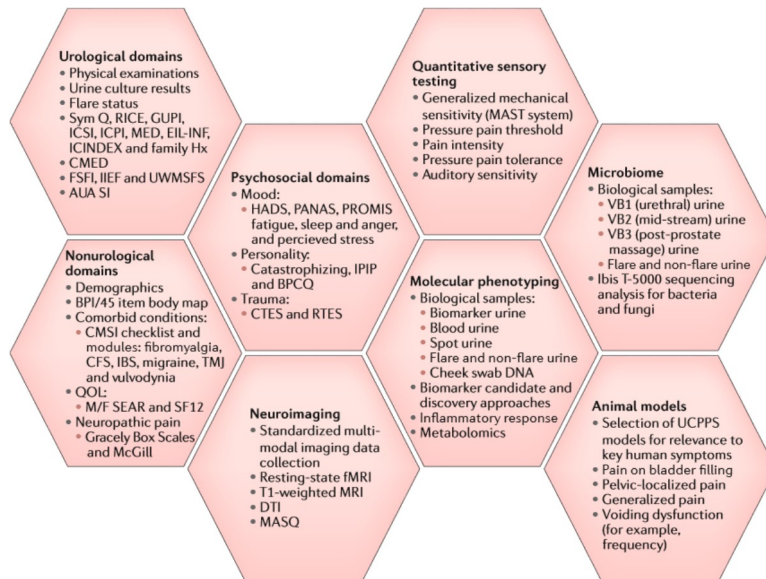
Urological domains
• Physical examinations
• Urine culture results
• Flare status
• Sym Q, RICE, GUPI, ICSI, ICPI, MED, EIL-INF, ICINDEX and family Hx
• CMED
• FSFI, IIEF and UWMSFS
• AUA SI

Quantitative sensory testing
• Generalized mechanical sensitivity (MAST system)
• Pressure pain threshold
• Pain intensity
• Pressure pain tolerance
• Auditory sensitivity

Psychosocial domains
• Mood:
• HADS, PANAS, PROMIS fatigue, sleep and anger, and percieved stress
• Personality:
• Catastrophizing, IPIP and BPCQ
• Trauma:
• CTES and RTES

Microbiome
• Biological samples:
• VB1 (urethral) urine
• VB2 (mid-stream) urine
• VB3 (post-prostate massage) urine
• Flare and non-flare urine
• Ibis T-5000 sequencing analysis for bacteria and fungi

Nonurological domains
• Demographics
• BPI/45 item body map
• Comorbid conditions:
• CMSI checklist and modules: fibromyalgia, CFS, IBS, migraine, TMJ and vulvodynia
• QOL:
• M/F SEAR and SF12
• Neuropathic pain
• Gracely Box Scales and McGill

Molecular phenotyping
• Biological samples:
• Biomarker urine
• Blood urine
• Spot urine
• Flare and non-flare urine
• Cheek swab DNA
• Biomarker candidate and discovery approaches
• Inflammatory response
• Metabolomics

Neuroimaging
• Standardized multi-modal imaging data collection
• Resting-state fMRI
• T1-weighted MRI
• DTI
• MASQ

Animal models
• Selection of UCPPS models for relevance to key human symptoms
• Pain on bladder filling
• Pelvic-localized pain
• Generalized pain
• Voiding dysfunction (for example, frequency)